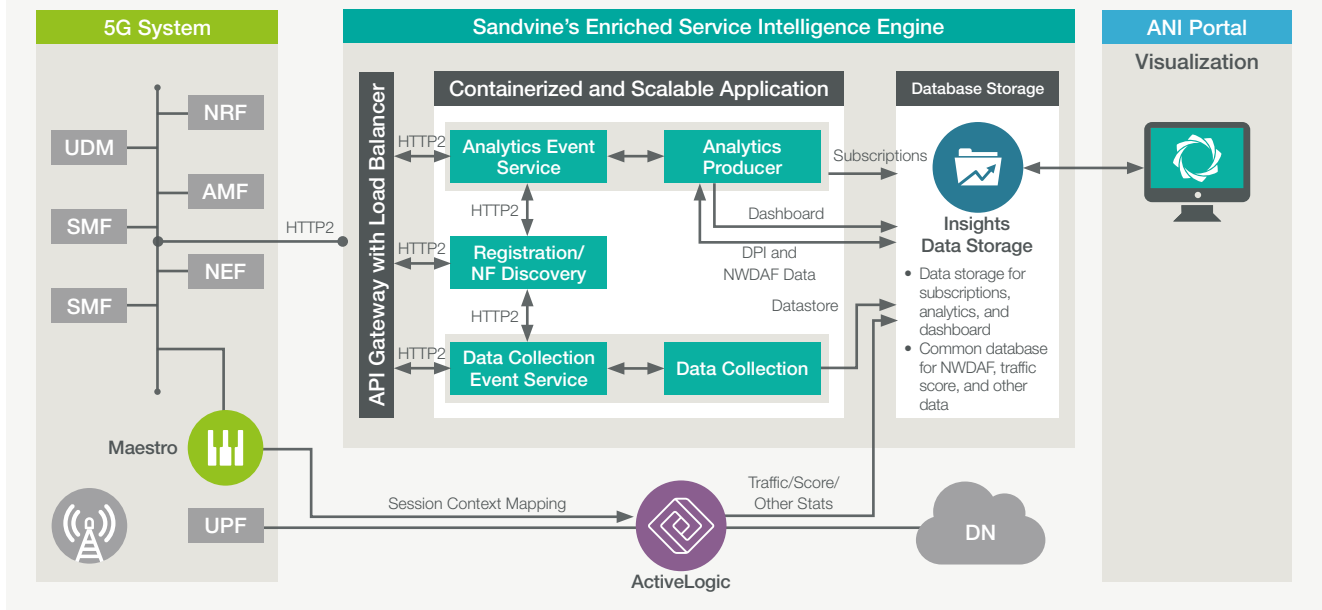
5G System

NRF

UDM

AMF

SMF

HTTP2

NEF

SMF

Maestro

UPF

Sandvine's Enriched Service Intelligence Engine

API Gateway with Load Balancer

Containerized and Scalable Application

HTTP2

Analytics Event Service

Analytics Producer

HTTP2

HTTP2

Registration/ NF Discovery

HTTP2

HTTP2

Data Collection Event Service

Data Collection

Database Storage

Subscriptions

Dashboard

DPI and NWDAF Data

Datastore

Insights Data Storage

• Data storage for subscriptions, analytics, and dashboard
• Common database for NWDAF, traffic score, and other data

ANI Portal

Visualization

Session Context Mapping

Traffic/Score/ Other Stats

ActiveLogic

DN